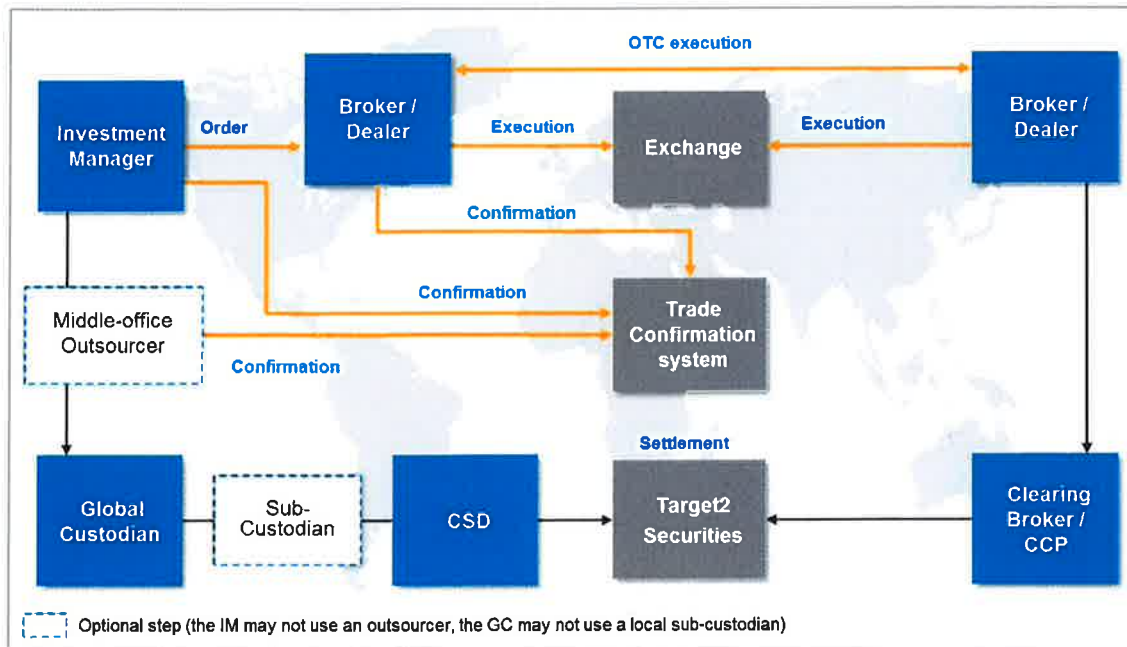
OTC execution

Investment Manager

Order

Broker / Dealer

Execution

Exchange

Execution

Broker / Dealer

Confirmation

Confirmation

Middle-office Outsourcer

Trade Confirmation system

Confirmation

Settlement

Global Custodian

Sub-Custodian

CSD

Target2 Securities

Clearing Broker / CCP

Optional step (the IM may not use an outsourcer, the GC may not use a local sub-custodian)